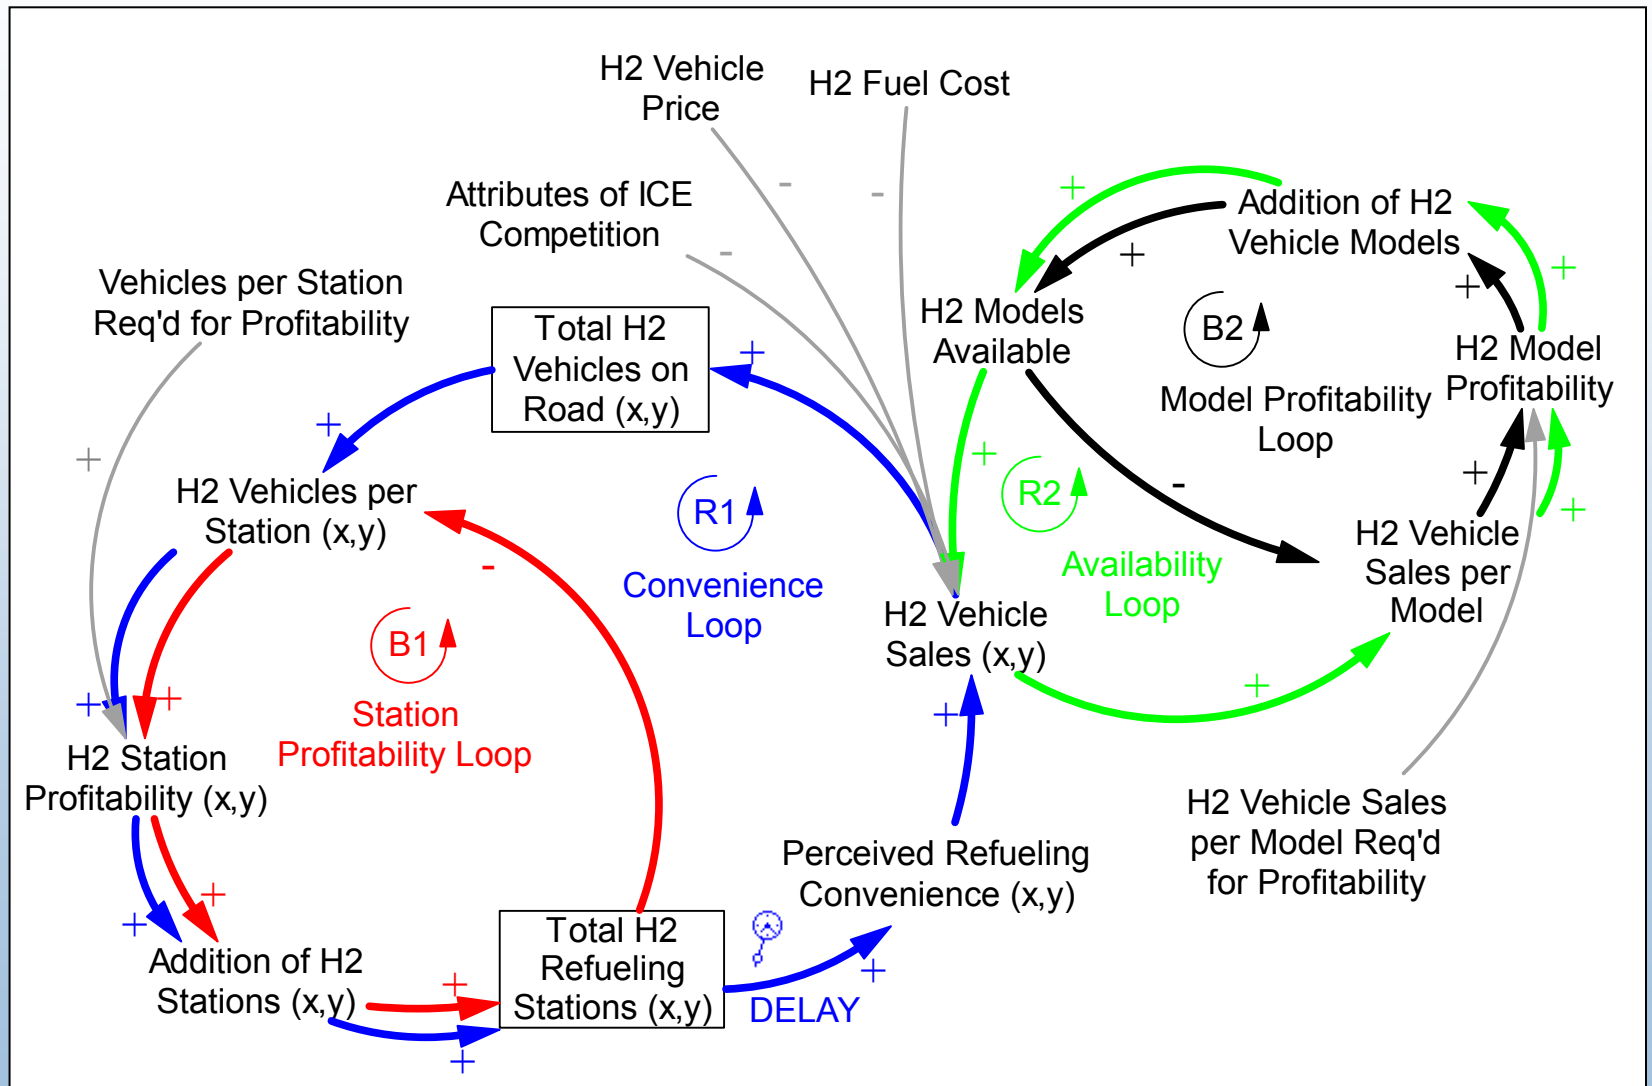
H2 Vehicle Price

H2 Fuel Cost

Attributes of ICE Competition

Vehicles per Station Req'd for Profitability

Total H2 Vehicles on Road (x,y)

Addition of H2 Vehicle Models

H2 Models Available

B2

Model Profitability Loop

H2 Model Profitability

H2 Vehicles per Station (x,y)

R1

Convenience Loop

R2

Availability Loop

H2 Vehicle Sales (x,y)

H2 Vehicle Sales per Model

B1

Station Profitability Loop

H2 Station Profitability (x,y)

H2 Vehicle Sales per Model Req'd for Profitability

Perceived Refueling Convenience (x,y)

Addition of H2 Stations (x,y)

Total H2 Refueling Stations (x,y)

DELAY

+

-

-

-

+

+

+

+

+

+

+

+

-

+

+

+

+

-

+

+

+

+

+

+

+

+

+